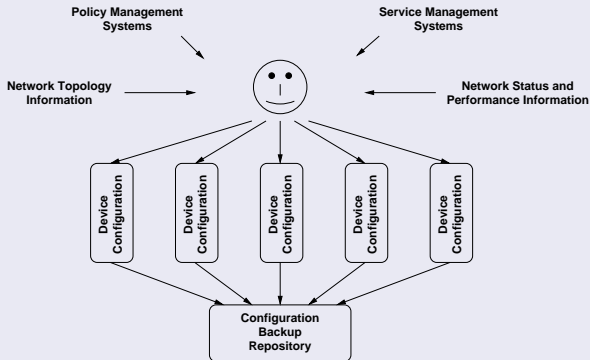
Policy Management Systems

Service Management Systems

Network Topology Information

Network Status and Performance Information

Device Configuration

Device Configuration

Device Configuration

Device Configuration

Device Configuration

Configuration Backup Repository